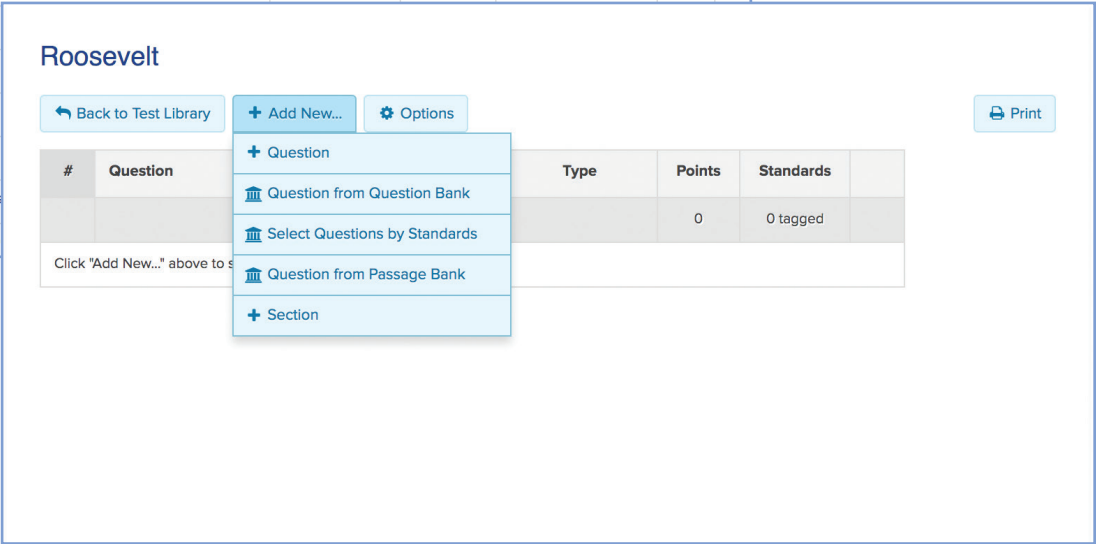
Roosevelt

Back to Test Library
Add New...
Options
Print

Question
Question from Question Bank
Select Questions by Standards
Question from Passage Bank
Section

| # | Question | Type | Points | Standards |
|---|---|---|---|---|
| | | | 0 | 0 tagged |

Click "Add New..." above to s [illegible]